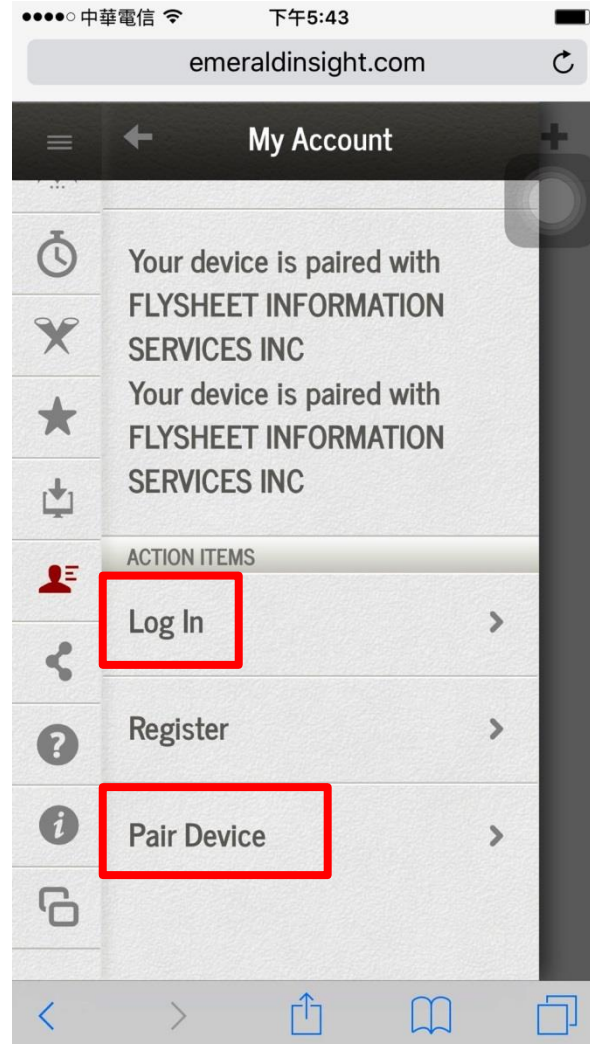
●●●●○ 中華電信 下午5:43

emeraldinsight.com

My Account

Your device is paired with FLYSHEET INFORMATION SERVICES INC
Your device is paired with FLYSHEET INFORMATION SERVICES INC

ACTION ITEMS

Log In

Register

Pair Device